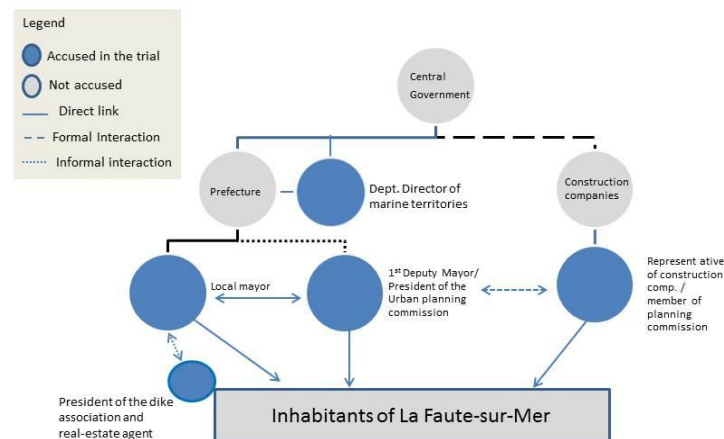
Legend

Accused in the trial

Not accused

Direct link

Formal Interaction

Informal interaction

Central Government

Prefecture

Dept. Director of marine territories

Construction companies

Local mayor

1$^{st}$ Deputy Mayor/ President of the Urban planning commission

Represent ative of construction comp. / member of planning commission

President of the dike association and real-estate agent

Inhabitants of La Faute-sur-Mer